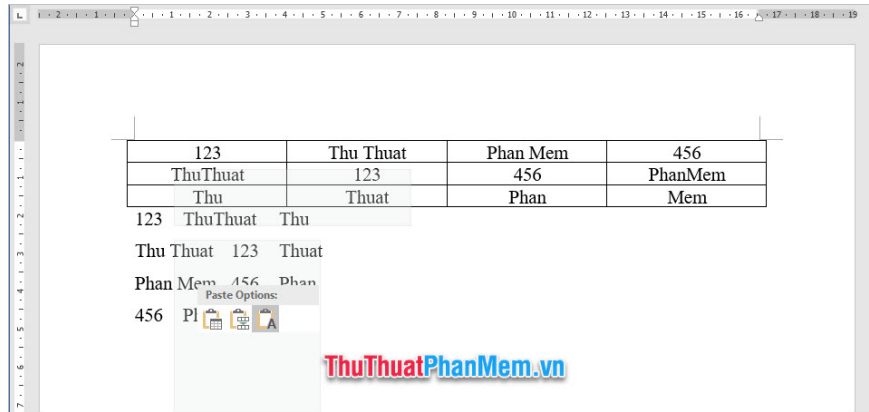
| 123 | Thu Thuat | Phan Mem | 456 |
|---|---|---|---|
| ThuThuat | 123 | 456 | PhanMem |
| Thu | Thuat | Phan | Mem |

123 ThuThuat Thu

Thu Thuat 123 Thuat

Phan Mem 456 Phan

456 Pl

Paste Options:

ThuThuatPhanMem.vn